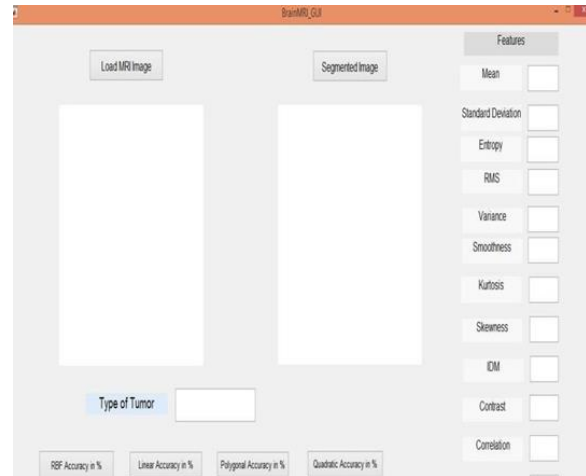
BrainMRI_GUI

Features

Load MRI Image

Segmented Image

Mean

Standard Deviation

Entropy

RMS

Variance

Smoothness

Kurtosis

Skewness

IDM

Contrast

Correlation

Type of Tumor

RBF Accuracy in %

Linear Accuracy in %

Polygonal Accuracy in %

Quadratic Accuracy in %